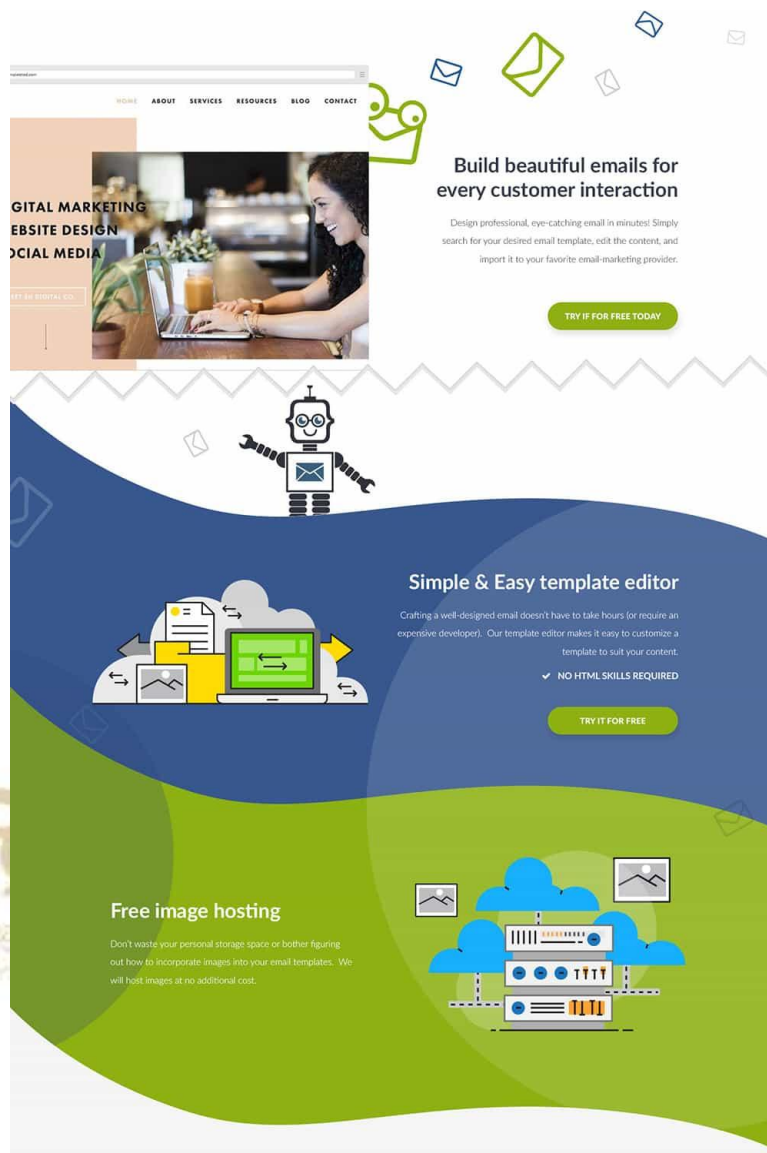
HOME ABOUT SERVICES RESOURCES BLOG CONTACT

IGITAL MARKETING
EBSITE DESIGN
OCIAL MEDIA

ET BE DIGITAL CO.

Build beautiful emails for every customer interaction

Design professional, eye-catching email in minutes! Simply search for your desired email template, edit the content, and import it to your favorite email-marketing provider.

TRY IF FOR FREE TODAY

Simple & Easy template editor

Crafting a well-designed email doesn't have to take hours (or require an expensive developer). Our template editor makes it easy to customize a template to suit your content.

NO HTML SKILLS REQUIRED

TRY IT FOR FREE

Free image hosting

Don't waste your personal storage space or bother figuring out how to incorporate images into your email templates. We will host images at no additional cost.